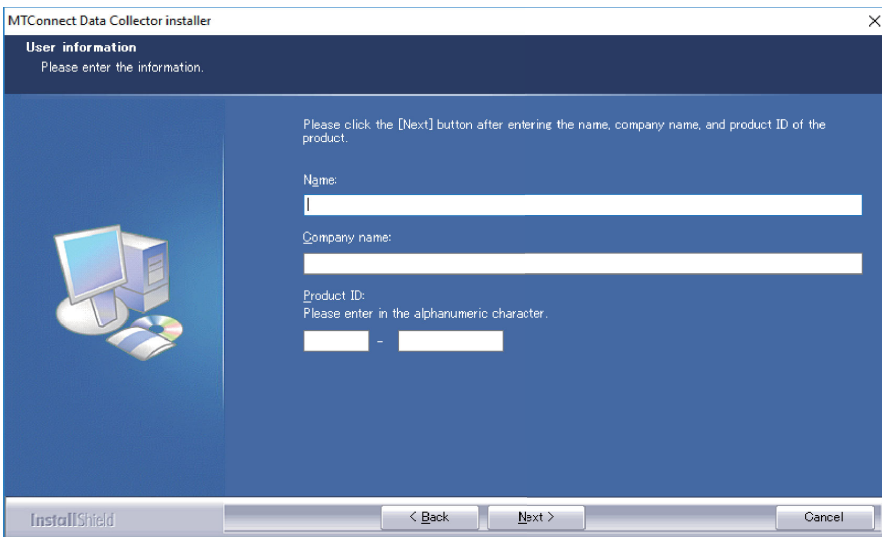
MTConnect Data Collector installer

User information
Please enter the information.

Please click the [Next] button after entering the name, company name, and product ID of the product.

Name:

Company name:

Product ID:
Please enter in the alphanumeric character.

-

InstallShield

< Back

Next >

Cancel